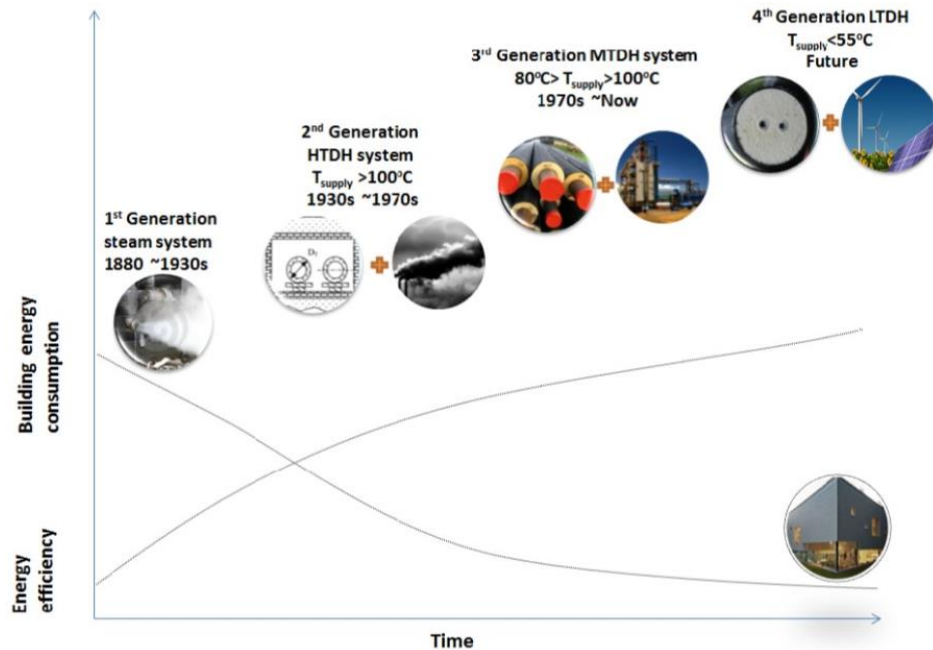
4th Generation LTDH
$T_{supply}$<55°C
Future

3rd Generation MTDH system
80°C> $T_{supply}$>100°C
1970s ~Now

2nd Generation
HTDH system
$T_{supply}$ >100°C
1930s ~1970s

1st Generation
steam system
1880 ~1930s

$D_1$

Building energy consumption

Energy efficiency

Time